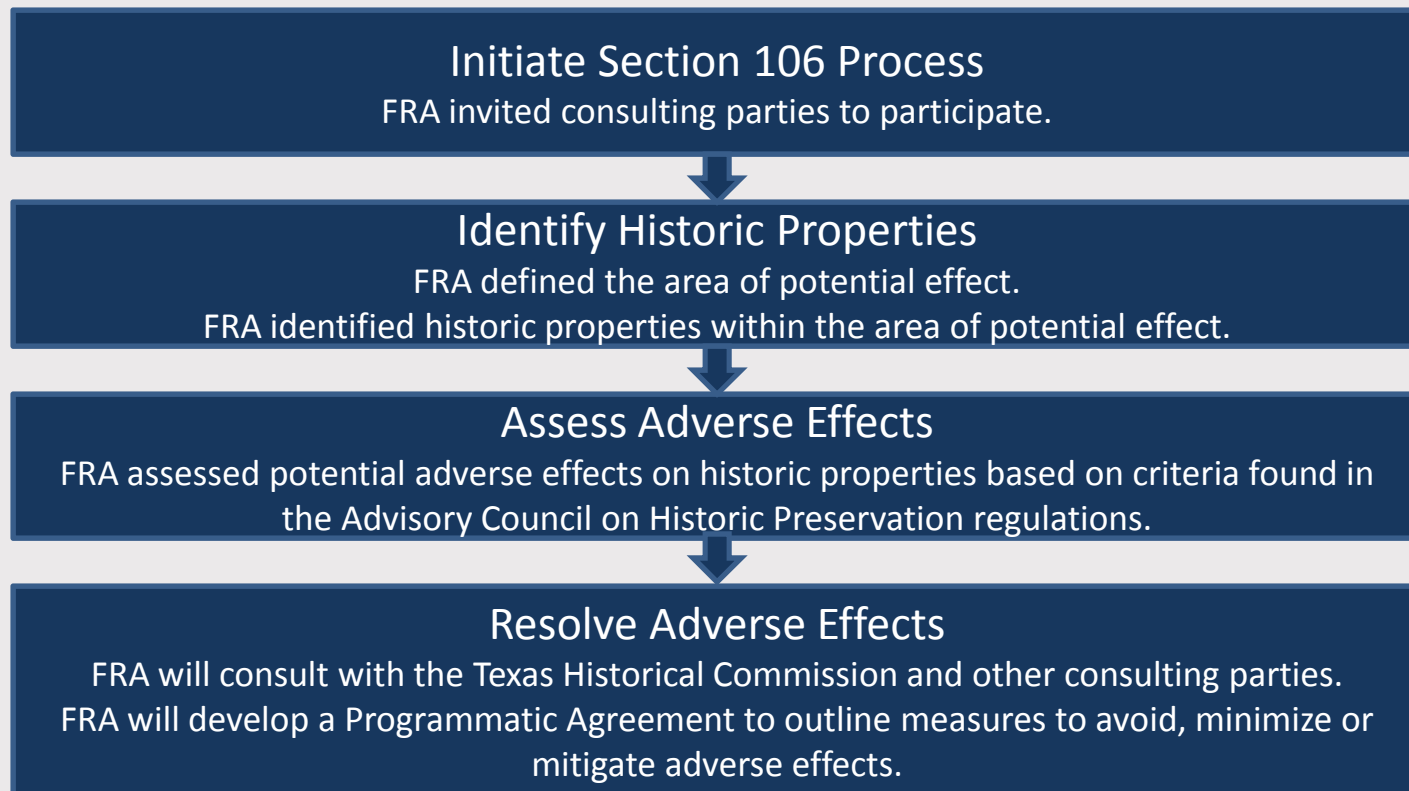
Initiate Section 106 Process
FRA invited consulting parties to participate.

Identify Historic Properties
FRA defined the area of potential effect.
FRA identified historic properties within the area of potential effect.

Assess Adverse Effects
FRA assessed potential adverse effects on historic properties based on criteria found in the Advisory Council on Historic Preservation regulations.

Resolve Adverse Effects
FRA will consult with the Texas Historical Commission and other consulting parties.
FRA will develop a Programmatic Agreement to outline measures to avoid, minimize or mitigate adverse effects.